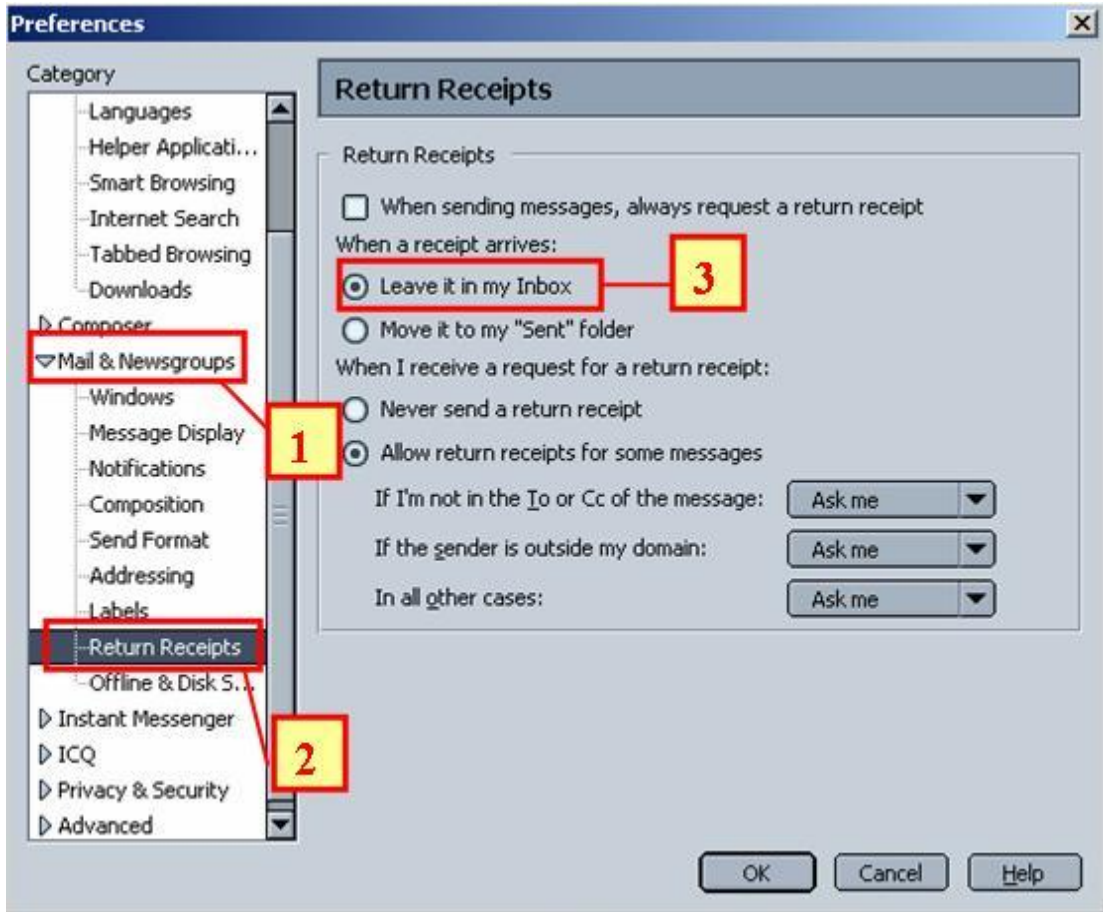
Preferences

Category

Languages
Helper Applicati...
Smart Browsing
Internet Search
Tabbed Browsing
Downloads
Composer
Mail & Newsgroups
Windows
Message Display
Notifications
Composition
Send Format
Addressing
Labels
Return Receipts
Offline & Disk S...
Instant Messenger
ICQ
Privacy & Security
Advanced

Return Receipts

Return Receipts

When sending messages, always request a return receipt

When a receipt arrives:

Leave it in my Inbox

Move it to my "Sent" folder

When I receive a request for a return receipt:

Never send a return receipt

Allow return receipts for some messages

If I'm not in the To or Cc of the message: Ask me

If the sender is outside my domain: Ask me

In all other cases: Ask me

1

2

3

OK Cancel Help